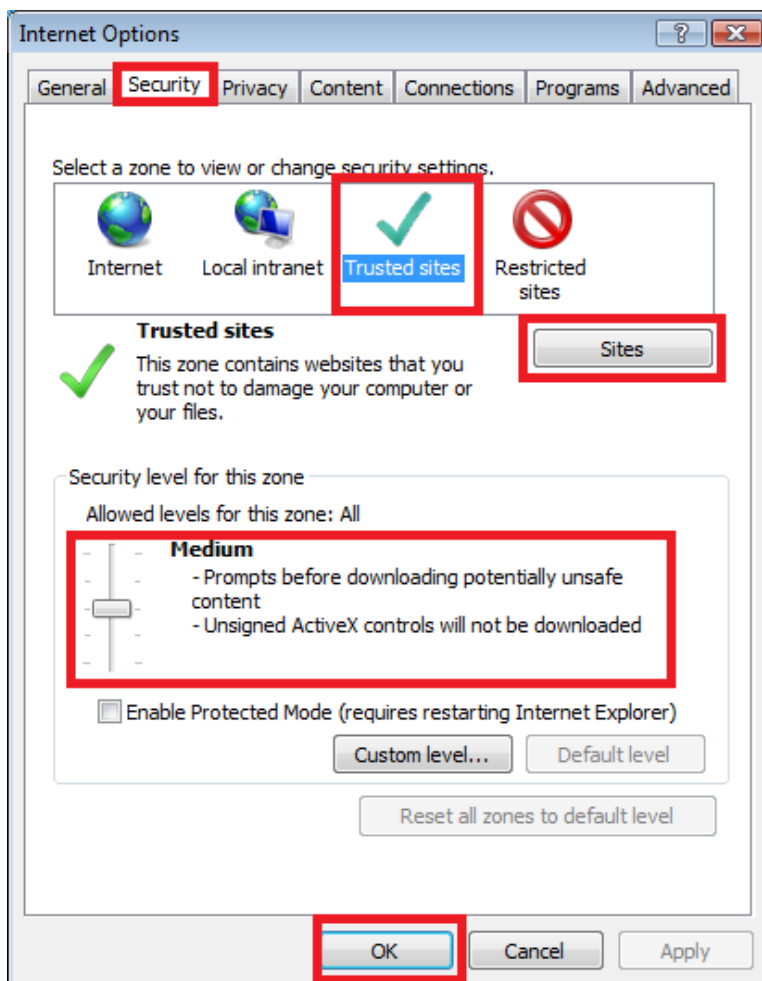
Internet Options

? X

General Security Privacy Content Connections Programs Advanced

Select a zone to view or change security settings.

Internet Local intranet Trusted sites Restricted sites

Trusted sites

This zone contains websites that you trust not to damage your computer or your files.

Sites

Security level for this zone

Allowed levels for this zone: All

Medium

- Prompts before downloading potentially unsafe content
- Unsigned ActiveX controls will not be downloaded

Enable Protected Mode (requires restarting Internet Explorer)

Custom level... Default level

Reset all zones to default level

OK Cancel Apply